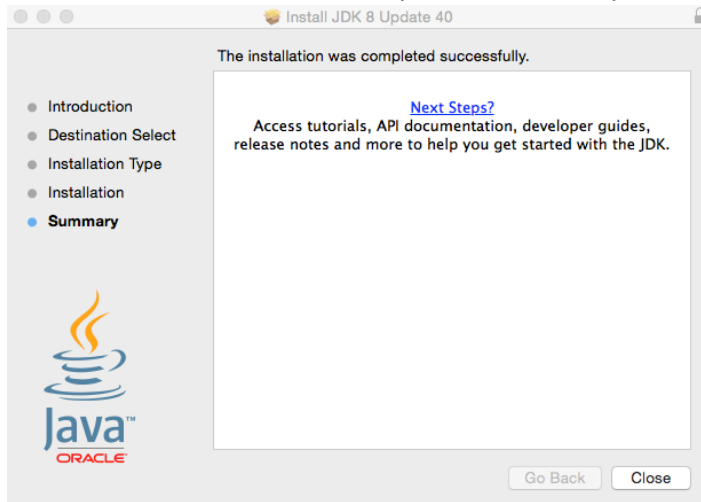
Install JDK 8 Update 40

The installation was completed successfully.

Introduction
Destination Select
Installation Type
Installation
Summary

Next Steps?
Access tutorials, API documentation, developer guides, release notes and more to help you get started with the JDK.

Java™
ORACLE

Go Back
Close